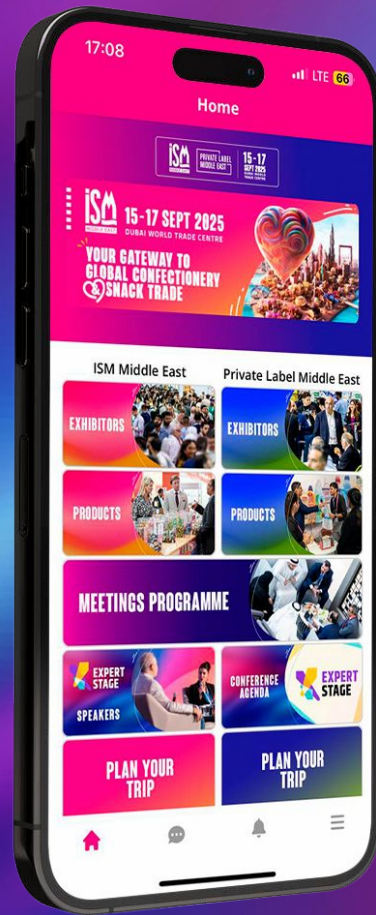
17:08
LTE 66

Home

ISM PRIVATE LABEL MIDDLE EAST 15-17 SEPT 2025

ISM MIDDLE EAST 15-17 SEPT 2025
DUBAI WORLD TRADE CENTRE

YOUR GATEWAY TO GLOBAL CONFECTIONERY & SNACK TRADE

ISM Middle East

Private Label Middle East

EXHIBITORS

EXHIBITORS

PRODUCTS

PRODUCTS

MEETINGS PROGRAMME

EXPERT STAGE
SPEAKERS

CONFERENCE AGENDA
EXPERT STAGE

PLAN YOUR TRIP

PLAN YOUR TRIP